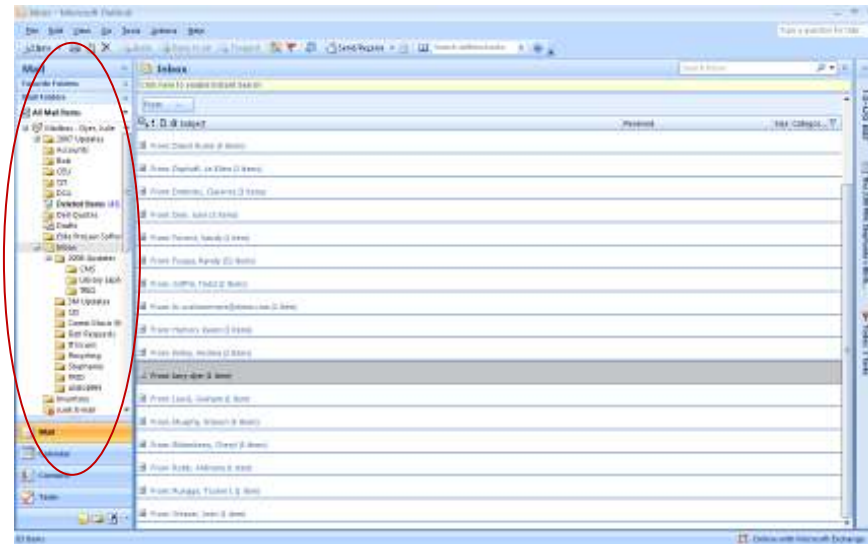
Inbox - Microsoft Outlook

File Edit View Go Tools Actions Help

Type a question for help

New Reply Reply to All Forward Send/Receive Search address books

Mail

Favorite Folders

Mail Folders

All Mail Items

Mailbox - Dyer, Julie

2007 Updates

Accounts

Book

CEU

DIT

DGS

Deleted Items (45)

Dell Quotes

Drafts

Elks Program Softw

Inbox

2006 Updates

CMS

Library tech

RSO

IM Updates

IIS

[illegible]

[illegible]

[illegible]

Receiving

Stephanie

RSO

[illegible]

Inventory

Junk E-mail

Mail

Calendar

Contacts

Tasks

Inbox

Search Inbox

Click here to enable Instant Search

From

Subject

Received

Size Categories

From: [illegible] (8 items)

From: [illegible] (1 item)

From: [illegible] (2 items)

From: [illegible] (2 items)

From: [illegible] (3 items)

From: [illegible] (1 item)

From: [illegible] (2 items)

From: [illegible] (2 items)

From: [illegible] (3 items)

From: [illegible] (2 items)

From: Dyer, Julie (1 item)

From: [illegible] (1 item)

From: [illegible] (1 item)

From: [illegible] (3 items)

From: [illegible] (1 item)

From: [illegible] (1 item)

From: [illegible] (1 item)

To-Do Bar

No upcoming appointments.

Today: 0 Tasks

83 Items

Online with Microsoft Exchange